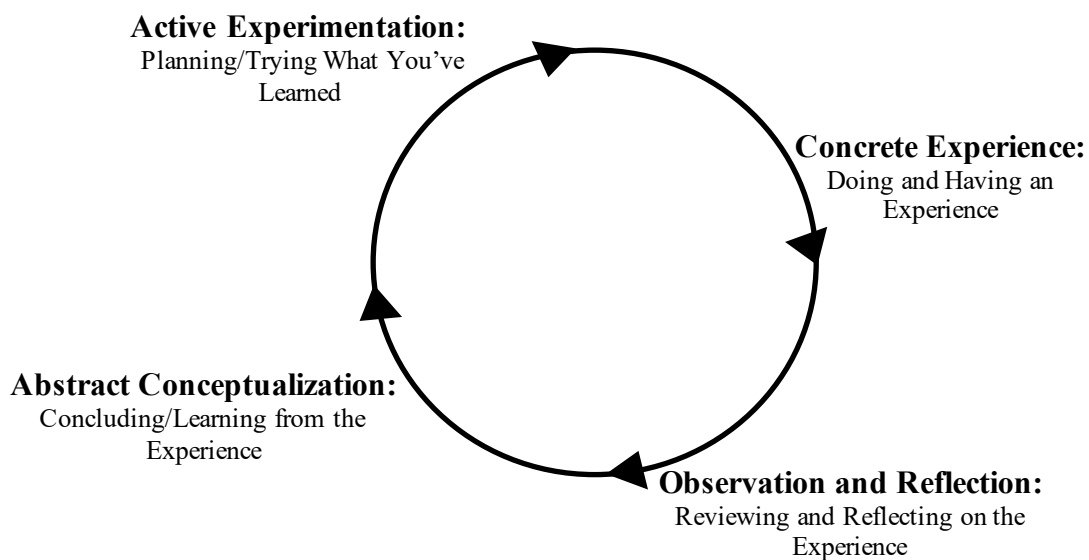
Active Experimentation:
Planning/Trying What You've Learned

Concrete Experience:
Doing and Having an Experience

Abstract Conceptualization:
Concluding/Learning from the Experience

Observation and Reflection:
Reviewing and Reflecting on the Experience